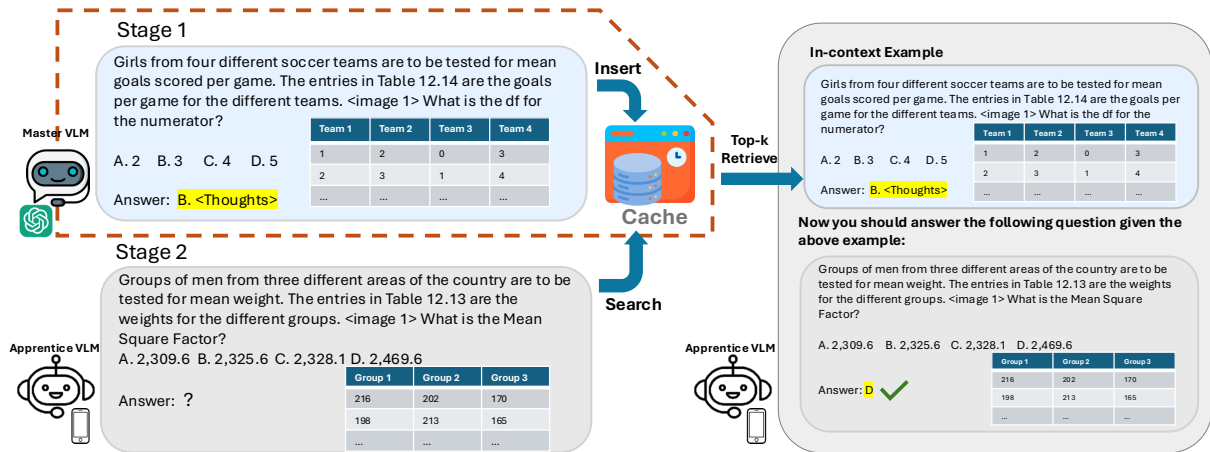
Stage 1

Girls from four different soccer teams are to be tested for mean goals scored per game. The entries in Table 12.14 are the goals per game for the different teams. <image 1> What is the df for the numerator?

| Team 1 | Team 2 | Team 3 | Team 4 |
|---|---|---|---|
| 1 | 2 | 0 | 3 |
| 2 | 3 | 1 | 4 |
| ... | ... | ... | ... |

A. 2 B. 3 C. 4 D. 5

Answer: B. <Thoughts>

Master VLM

Insert

Cache

Search

Stage 2

Groups of men from three different areas of the country are to be tested for mean weight. The entries in Table 12.13 are the weights for the different groups. <image 1> What is the Mean Square Factor?

A. 2,309.6 B. 2,325.6 C. 2,328.1 D. 2,469.6

| Group 1 | Group 2 | Group 3 |
|---|---|---|
| 216 | 202 | 170 |
| 198 | 213 | 165 |
| ... | ... | ... |

Answer: ?

Apprentice VLM

Top-k Retrieve

In-context Example

Girls from four different soccer teams are to be tested for mean goals scored per game. The entries in Table 12.14 are the goals per game for the different teams. <image 1> What is the df for the numerator?

| Team 1 | Team 2 | Team 3 | Team 4 |
|---|---|---|---|
| 1 | 2 | 0 | 3 |
| 2 | 3 | 1 | 4 |
| ... | ... | ... | ... |

A. 2 B. 3 C. 4 D. 5

Answer: B. <Thoughts>

Now you should answer the following question given the above example:

Groups of men from three different areas of the country are to be tested for mean weight. The entries in Table 12.13 are the weights for the different groups. <image 1> What is the Mean Square Factor?

A. 2,309.6 B. 2,325.6 C. 2,328.1 D. 2,469.6

| Group 1 | Group 2 | Group 3 |
|---|---|---|
| 216 | 202 | 170 |
| 198 | 213 | 165 |
| ... | ... | ... |

Answer: D

Apprentice VLM